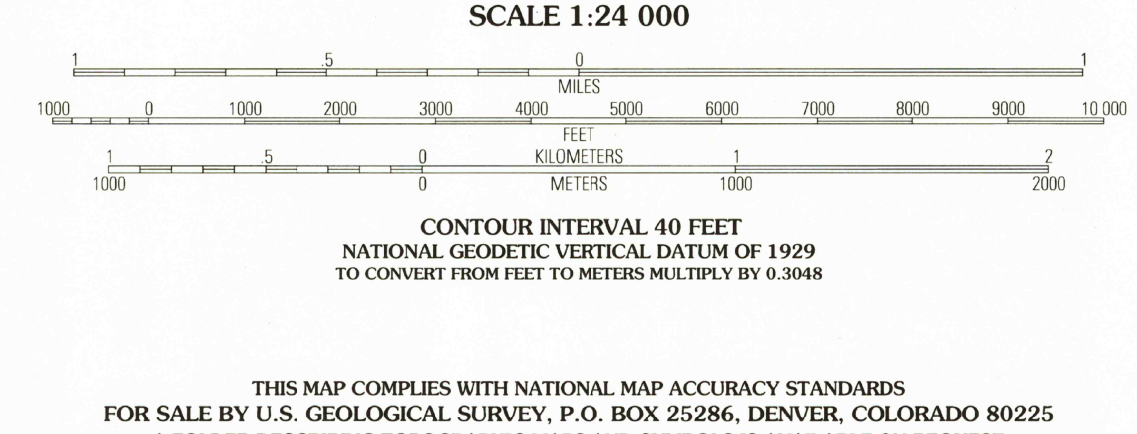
SCALE 1:24 000

1 .5 0 1
MILES

1000 0 1000 2000 3000 4000 5000 6000 7000 8000 9000 10 000
FEET

1 .5 0 KILOMETERS 1 2
1000 0 METERS 1000 2000

CONTOUR INTERVAL 40 FEET
NATIONAL GEODETIC VERTICAL DATUM OF 1929
TO CONVERT FROM FEET TO METERS MULTIPLY BY 0.3048

THIS MAP COMPLIES WITH NATIONAL MAP ACCURACY STANDARDS
FOR SALE BY U.S. GEOLOGICAL SURVEY, P.O. BOX 25286, DENVER, COLORADO 80225
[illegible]